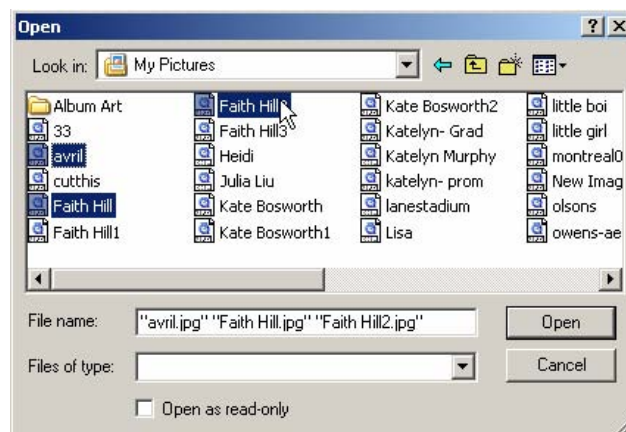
Open

Look in: My Pictures

Album Art
33
avril
cutthis
Faith Hill
Faith Hill1

Faith Hill2
Faith Hill3
Heidi
Julia Liu
Kate Bosworth
Kate Bosworth1

Kate Bosworth2
Katelyn- Grad
Katelyn Murphy
katelyn- prom
lanestadium
Lisa

little boi
little girl
montreal0
New Imag
olsons
owens-ae

File name: "avril.jpg" "Faith Hill.jpg" "Faith Hill2.jpg"
Open

Files of type:
Cancel

Open as read-only